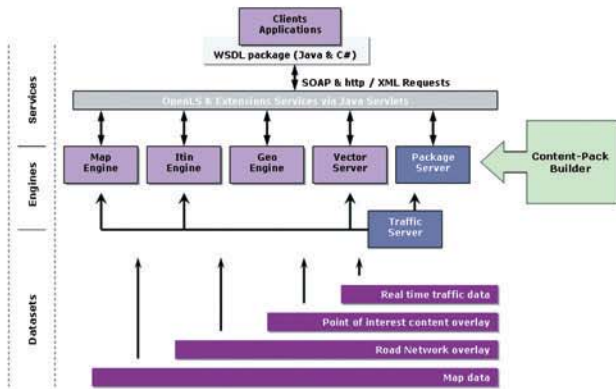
Clients Applications

WSDL package (Java & C#)

SOAP & http / XML Requests

OpenLS & Extensions Services via Java Servlets

Services

Engines

Map Engine

Itin Engine

Geo Engine

Vector Server

Package Server

Content-Pack Builder

Traffic Server

Datasets

Real time traffic data

Point of interest content overlay

Road Network overlay

Map data